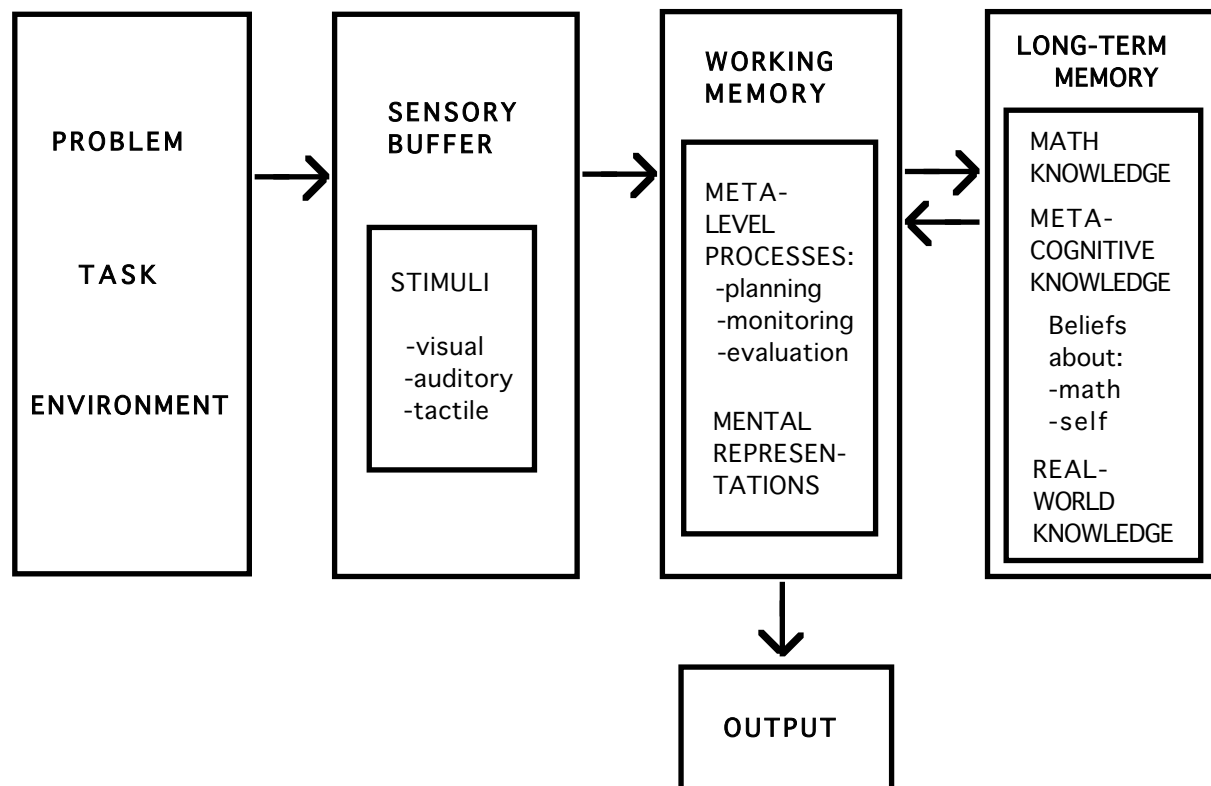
PROBLEM

TASK

ENVIRONMENT

SENSORY BUFFER

STIMULI

-visual
-auditory
-tactile

WORKING MEMORY

META-LEVEL PROCESSES:
-planning
-monitoring
-evaluation

MENTAL REPRESENTATIONS

LONG-TERM MEMORY

MATH KNOWLEDGE

META-COGNITIVE KNOWLEDGE

Beliefs about:
-math
-self

REAL-WORLD KNOWLEDGE

OUTPUT